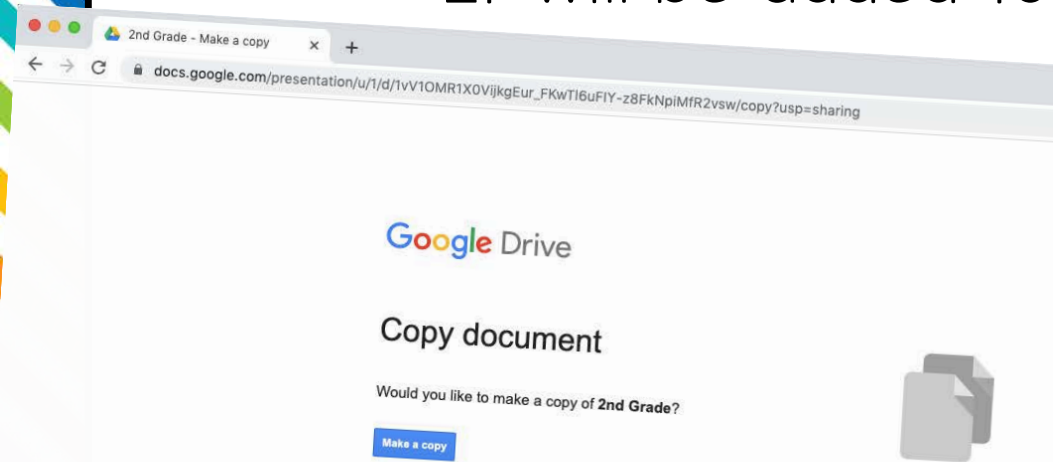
2nd Grade - Make a copy

docs.google.com/presentation/u/1/d/1vV1OMR1X0VijkgEur_FKwTl6uFIY-z8FkNpiMfR2vsw/copy?usp=sharing

Google Drive

Copy document

Would you like to make a copy of **2nd Grade**?

Make a copy